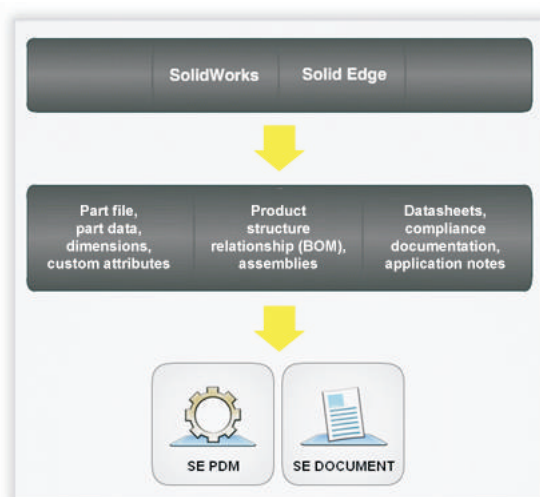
SolidWorks Solid Edge

Part file, part data, dimensions, custom attributes

Product structure relationship (BOM), assemblies

Datasheets, compliance documentation, application notes

SE PDM

SE DOCUMENT